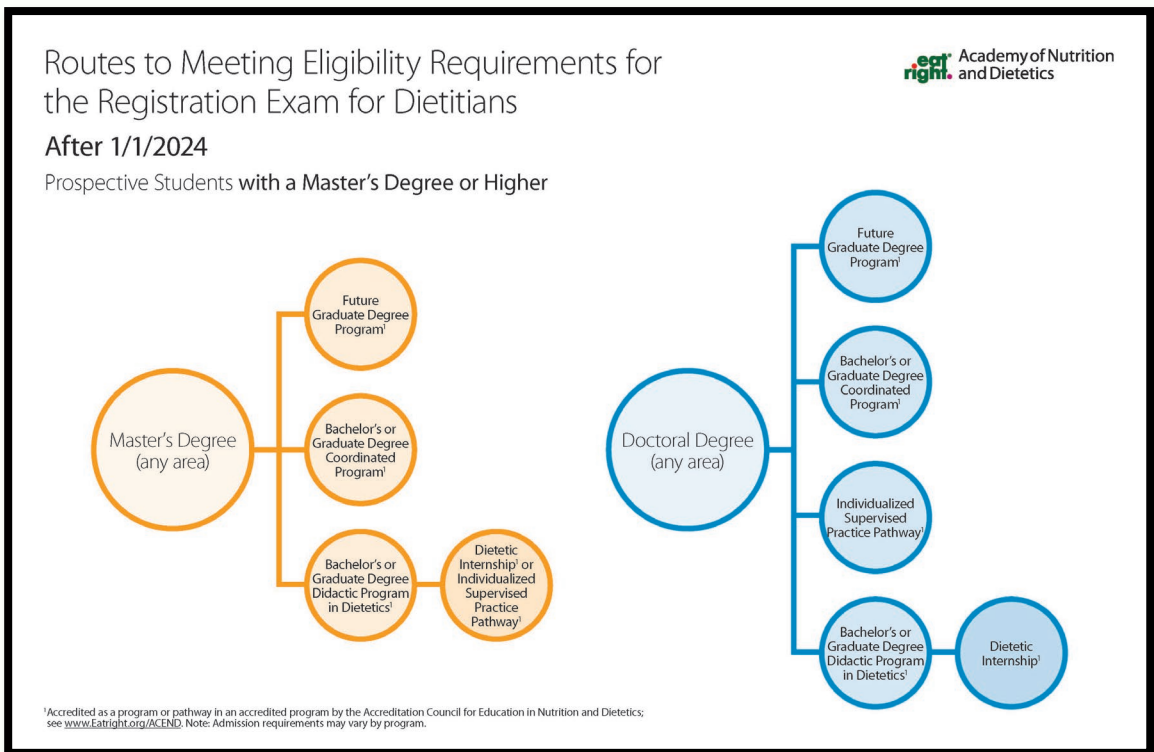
Routes to Meeting Eligibility Requirements for the Registration Exam for Dietitians

eat right. Academy of Nutrition and Dietetics

After 1/1/2024

Prospective Students with a Master's Degree or Higher

Master's Degree (any area)

Future Graduate Degree Program$^1$

Bachelor's or Graduate Degree Coordinated Program$^1$

Bachelor's or Graduate Degree Didactic Program in Dietetics$^1$

Dietetic Internship$^1$ or Individualized Supervised Practice Pathway$^1$

Doctoral Degree (any area)

Future Graduate Degree Program$^1$

Bachelor's or Graduate Degree Coordinated Program$^1$

Individualized Supervised Practice Pathway$^1$

Bachelor's or Graduate Degree Didactic Program in Dietetics$^1$

Dietetic Internship$^1$

$^1$Accredited as a program or pathway in an accredited program by the Accreditation Council for Education in Nutrition and Dietetics; see www.Eatright.org/ACEND. Note: Admission requirements may vary by program.